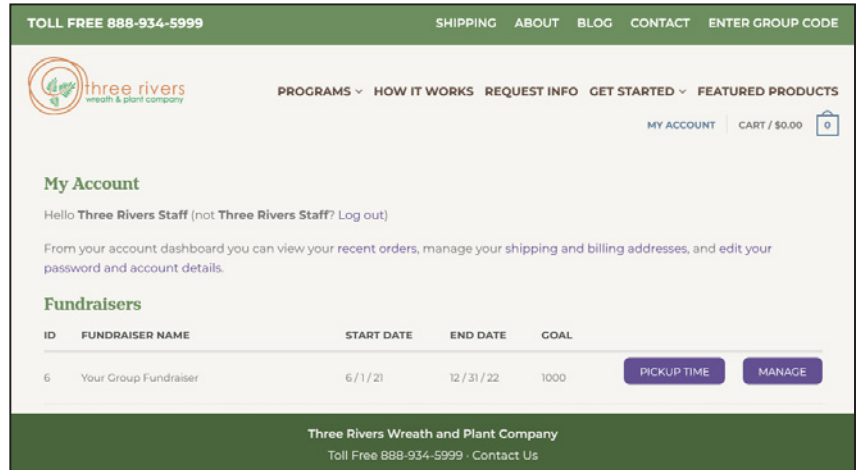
TOLL FREE 888-934-5999

SHIPPING ABOUT BLOG CONTACT ENTER GROUP CODE

three rivers
wreath & plant company

PROGRAMS HOW IT WORKS REQUEST INFO GET STARTED FEATURED PRODUCTS

MY ACCOUNT CART / $0.00 0

My Account

Hello Three Rivers Staff (not Three Rivers Staff? Log out)

From your account dashboard you can view your recent orders, manage your shipping and billing addresses, and edit your password and account details.

Fundraisers

| ID | FUNDRAISER NAME | START DATE | END DATE | GOAL | | |
|---|---|---|---|---|---|---|
| 6 | Your Group Fundraiser | 6/1/21 | 12/31/22 | 1000 | PICKUP TIME | MANAGE |

Three Rivers Wreath and Plant Company

Toll Free 888-934-5999 · Contact Us